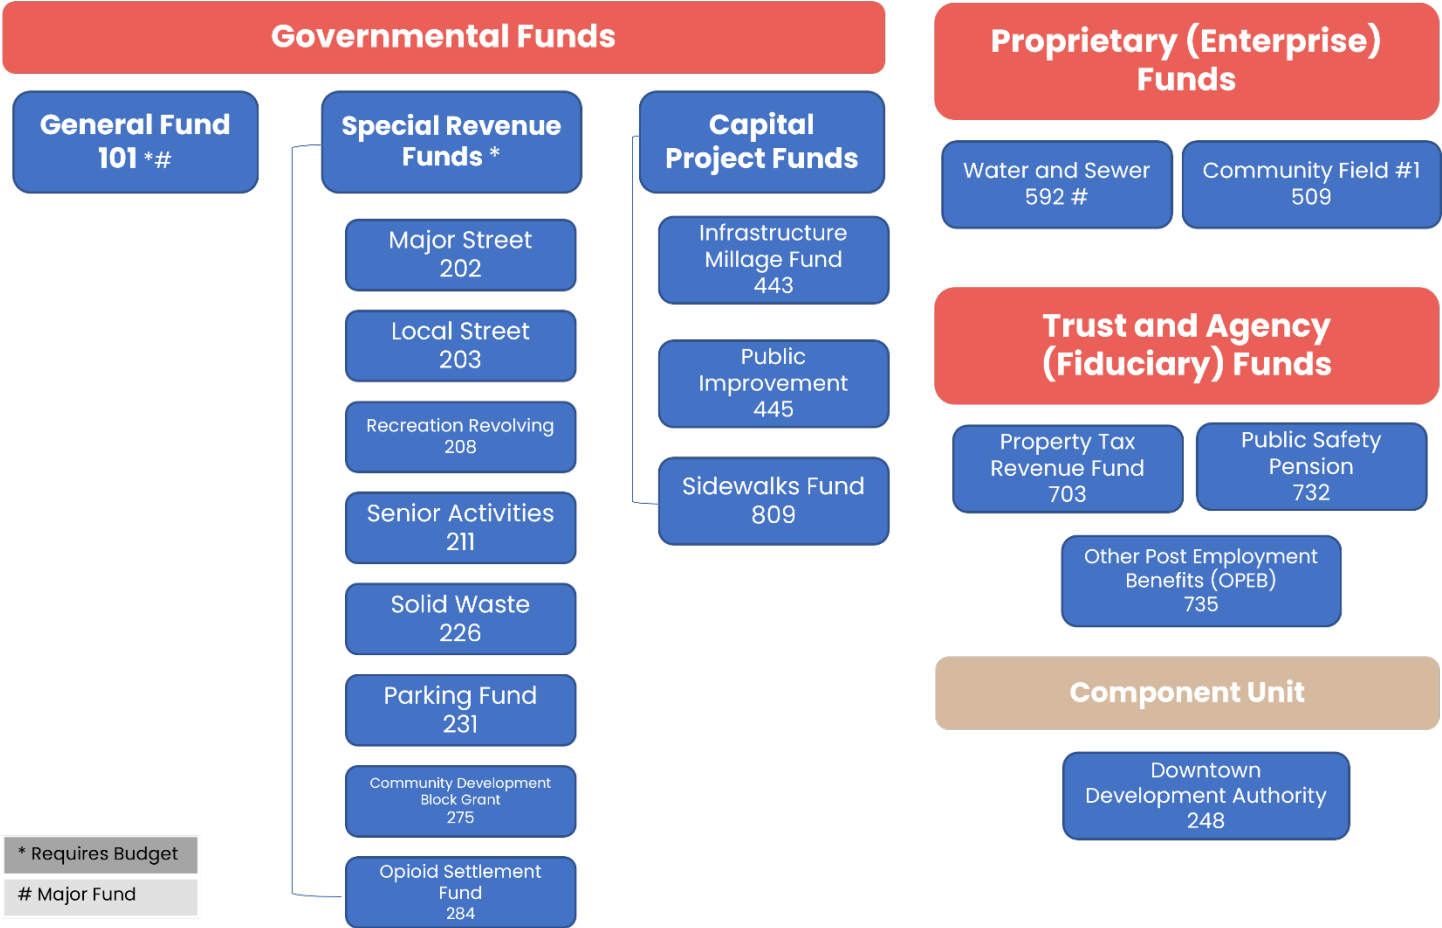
Governmental Funds

General Fund 101 *#

Special Revenue Funds *

Major Street 202

Local Street 203

Recreation Revolving 208

Senior Activities 211

Solid Waste 226

Parking Fund 231

Community Development Block Grant 275

Opioid Settlement Fund 284

Capital Project Funds

Infrastructure Millage Fund 443

Public Improvement 445

Sidewalks Fund 809

Proprietary (Enterprise) Funds

Water and Sewer 592 #

Community Field #1 509

Trust and Agency (Fiduciary) Funds

Property Tax Revenue Fund 703

Public Safety Pension 732

Other Post Employment Benefits (OPEB) 735

Component Unit

Downtown Development Authority 248

* Requires Budget

# Major Fund